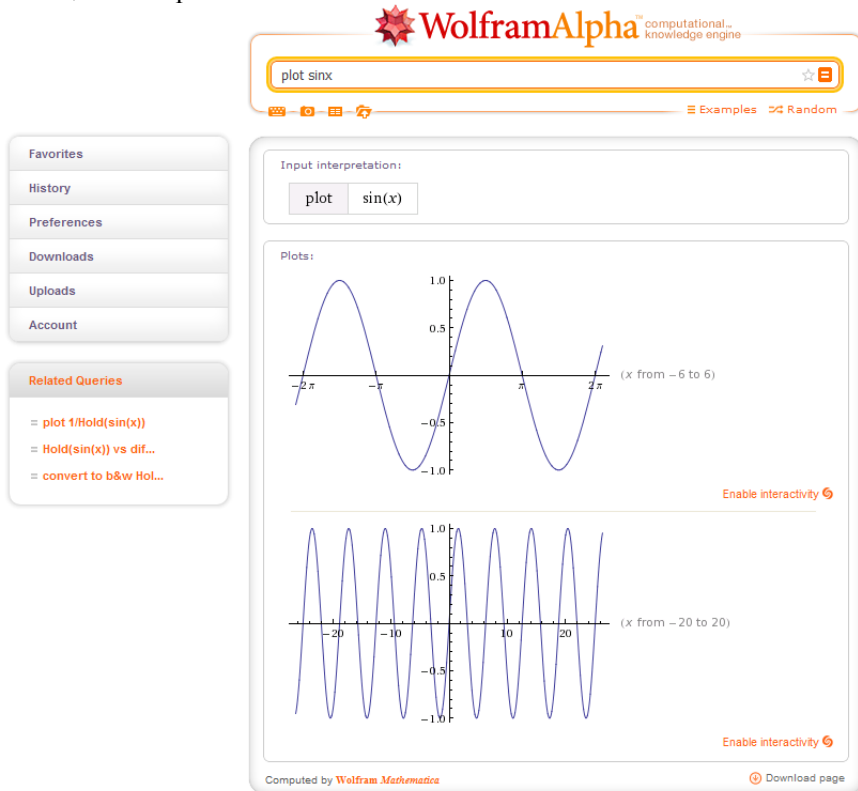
WolframAlpha computational knowledge engine

plot sinx

Examples Random

Favorites
History
Preferences
Downloads
Uploads
Account

Related Queries
plot 1/Hold(sin(x))
Hold(sin(x)) vs dif...
convert to b&w Hol...

Input interpretation:
| plot | $\sin(x)$ |
|---|---|

Plots:

1.0
0.5
$-2\pi$
$-\pi$
$\pi$
$2\pi$
$-0.5$
$-1.0$
($x$ from $-6$ to 6)

Enable interactivity

1.0
0.5
$-20$
$-10$
10
20
$-0.5$
$-1.0$
($x$ from $-20$ to 20)

Enable interactivity

Computed by Wolfram Mathematica

Download page